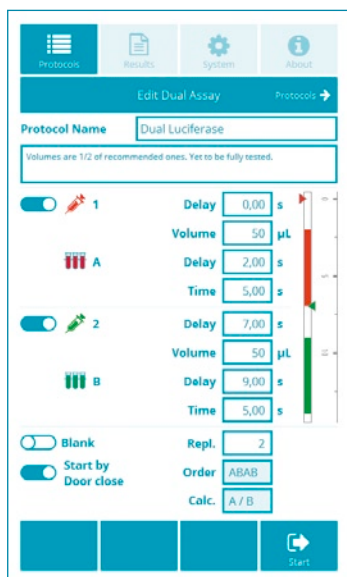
Protocols
Results
System
About

Edit Dual Assay
Protocols

Protocol Name
Dual Luciferase

Volumes are 1/2 of recommended ones. Yet to be fully tested.

1
Delay 0,00 s
Volume 50 µL
A
Delay 2,00 s
Time 5,00 s

2
Delay 7,00 s
Volume 50 µL
B
Delay 9,00 s
Time 5,00 s

Blank
Repl. 2
Start by Door close
Order ABAB
Calc. A / B

Start